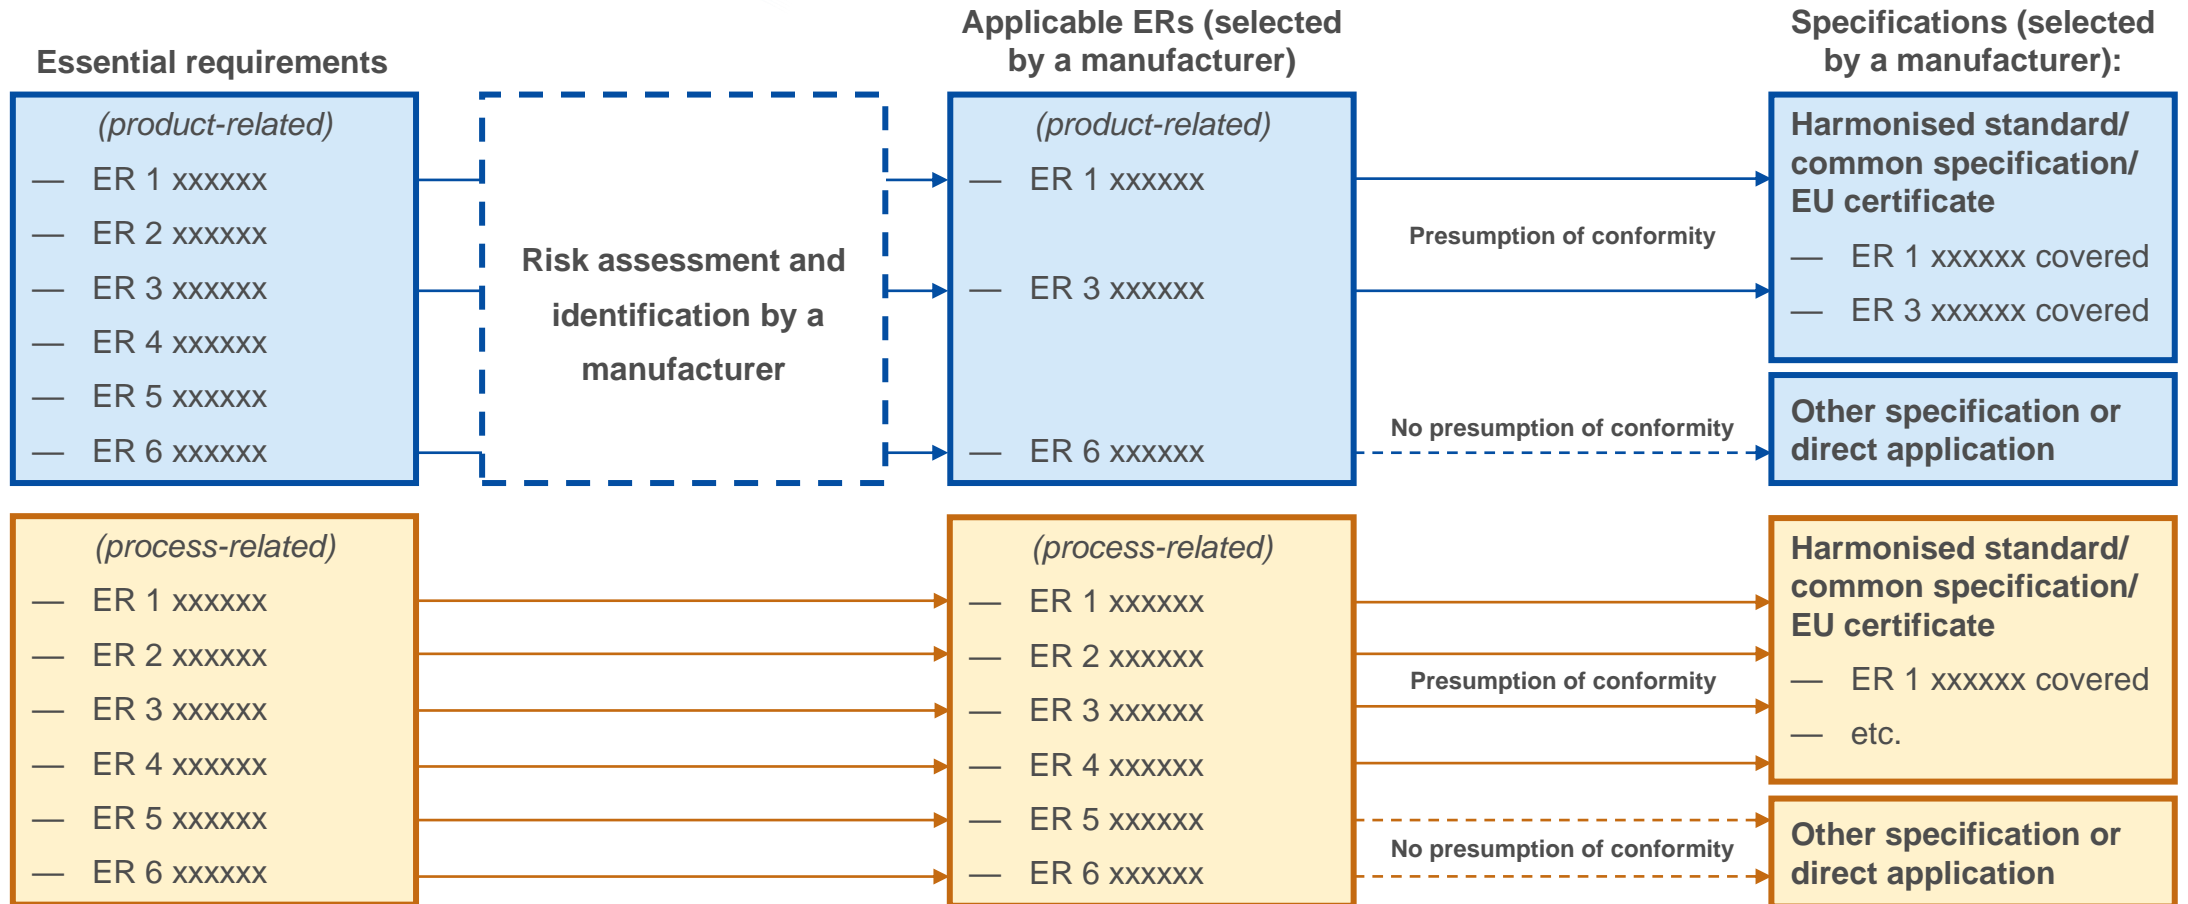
Essential requirements

Applicable ERs (selected by a manufacturer)

Specifications (selected by a manufacturer):

(product-related)
— ER 1 xxxxxx
— ER 2 xxxxxx
— ER 3 xxxxxx
— ER 4 xxxxxx
— ER 5 xxxxxx
— ER 6 xxxxxx

Risk assessment and identification by a manufacturer

(product-related)
— ER 1 xxxxxx
— ER 3 xxxxxx
— ER 6 xxxxxx

Presumption of conformity

No presumption of conformity

Harmonised standard/ common specification/ EU certificate
— ER 1 xxxxxx covered
— ER 3 xxxxxx covered

Other specification or direct application

(process-related)
— ER 1 xxxxxx
— ER 2 xxxxxx
— ER 3 xxxxxx
— ER 4 xxxxxx
— ER 5 xxxxxx
— ER 6 xxxxxx

(process-related)
— ER 1 xxxxxx
— ER 2 xxxxxx
— ER 3 xxxxxx
— ER 4 xxxxxx
— ER 5 xxxxxx
— ER 6 xxxxxx

Presumption of conformity

No presumption of conformity

Harmonised standard/ common specification/ EU certificate
— ER 1 xxxxxx covered
— etc.

Other specification or direct application